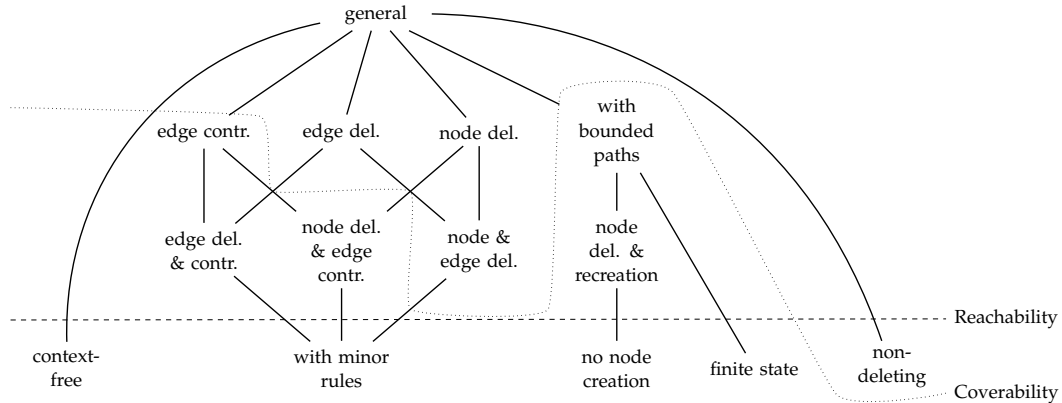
general

edge contr.

edge del.

node del.

with bounded paths

edge del. & contr.

node del. & edge contr.

node & edge del.

node del. & recreation

Reachability

context-free

with minor rules

no node creation

finite state

non-deleting

Coverability